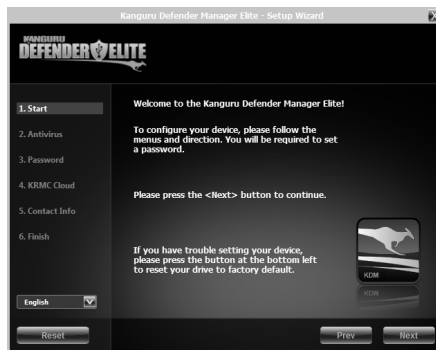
Kanguru Defender Manager Elite - Setup Wizard

KANGURU DEFENDER ELITE

1. Start
2. Antivirus
3. Password
4. KRMC Cloud
5. Contact Info
6. Finish

Welcome to the Kanguru Defender Manager Elite!

To configure your device, please follow the menus and direction. You will be required to set a password.

Please press the <Next> button to continue.

If you have trouble setting your device, please press the button at the bottom left to reset your drive to factory default.

KDM

English

Reset

Prev

Next